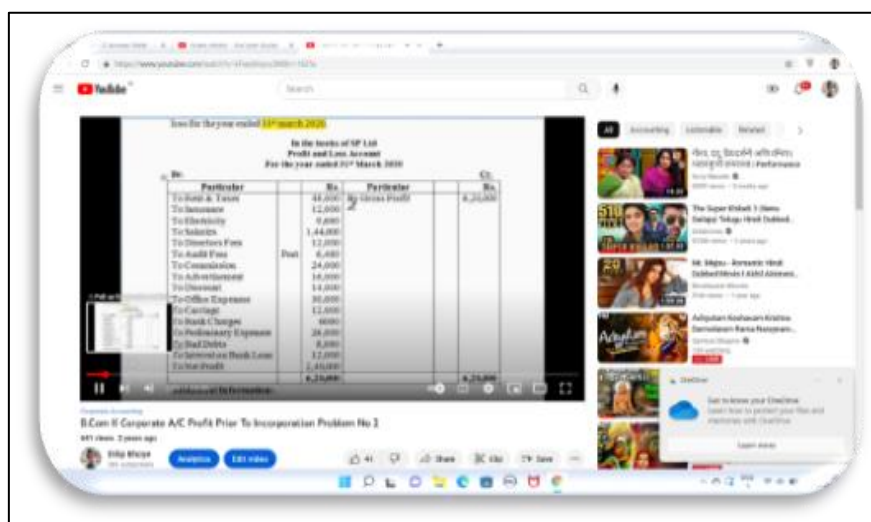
YouTube

Search

loss for the year ended 31st march 2020

In the books of SP Ltd
Profit and Loss Account
For the year ended 31st March 2020

Dr. Cr.

| Particular | | Rs. | Particular | | Rs. |
|---|---|---|---|---|---|
| To Rent & Taxes | | 48,000 | By Gross Profit | | 8,20,000 |
| To Insurance | | 12,000 | | | |
| To Electricity | | 9,600 | | | |
| To Salaries | | 1,44,000 | | | |
| To Directors Fees | | 12,000 | | | |
| To Audit Fees | Post | 6,400 | | | |
| To Commission | | 24,000 | | | |
| To Advertisement | | 16,000 | | | |
| To Discount | | 14,000 | | | |
| To Office Expenses | | 30,000 | | | |
| To Carriage | | 12,000 | | | |
| To Bank Charges | | 8000 | | | |
| To Preliminary Expenses | | 20,000 | | | |
| To Bad Debts | | 8,000 | | | |
| To Interest on Bank Loan | | 12,000 | | | |
| To Net Profit | | 2,40,000 | | | |
| | | 6,20,000 | | | 6,20,000 |

All Accounting Listenable Related

The Super Khiladi 3 (Venu Swamy) Telugu Hindi Dubbed...

Mr. Majnu - Romantic Hindi Dubbed Movie | Akhil Akkineni...

Achyutam Keshavam Krishna Damodaram Rama Narayanam...

OneDrive
Get to know your OneDrive
Learn more

Corporate Accounting
B.Com II Corporate A/C Profit Prior To Incorporation Problem No 2

Dilip Bhoye
Analytics Edit video
Share Clip Save